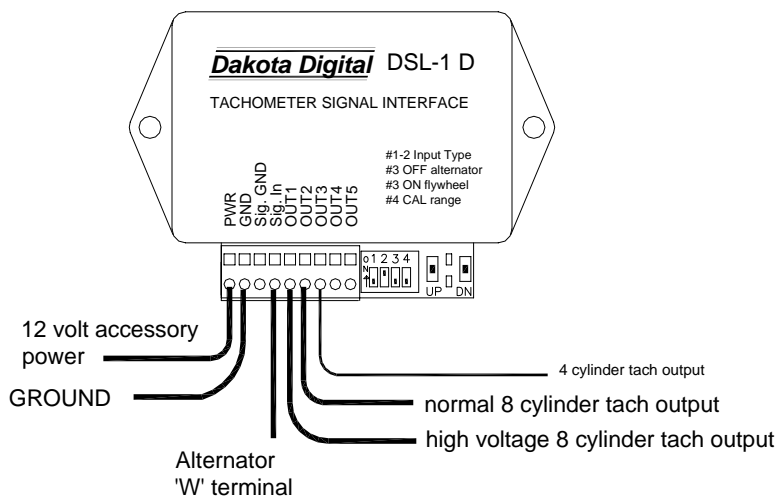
Dakota Digital DSL-1 D

TACHOMETER SIGNAL INTERFACE

#1-2 Input Type
#3 OFF alternator
#3 ON flywheel
#4 CAL range

PWR
GND
Sig. GND
Sig. In
OUT1
OUT2
OUT3
OUT4
OUT5

O N 1 2 3 4

UP DN

12 volt accessory power

GROUND

Alternator 'W' terminal

4 cylinder tach output

normal 8 cylinder tach output

high voltage 8 cylinder tach output